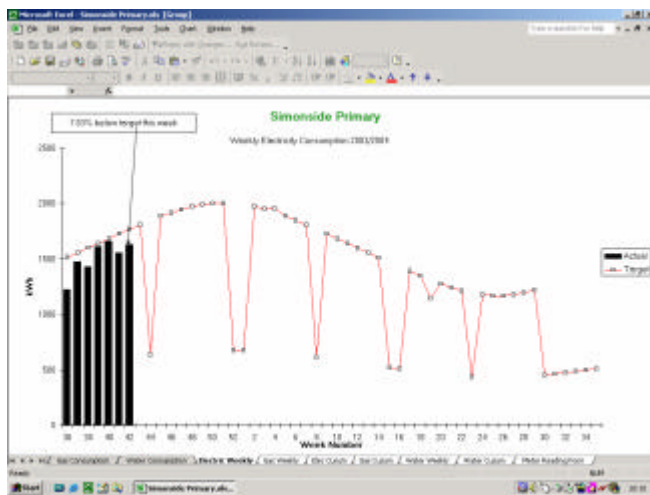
Microsoft Excel - Simonside Primary.xls [Group]

File Edit View Insert Format Tools Chart Window Help

Type a question for help

Simonside Primary

Weekly Electricity Consumption 2003/2004

7.33% below target this week

2500

2000

1500

1000

500

0

kWh

36 38 40 42 44 46 48 50 52 2 4 6 8 10 12 14 16 18 20 22 24 26 28 30 32 34

Week Number

Actual

Target

Gas Consumption / Water Consumption / Electric Weekly / Gas Weekly / Elec Cumm / Gas Cumm / Water Weekly / Water Cumm / Meter Readings

Ready

Start

Simonside Primary.xls